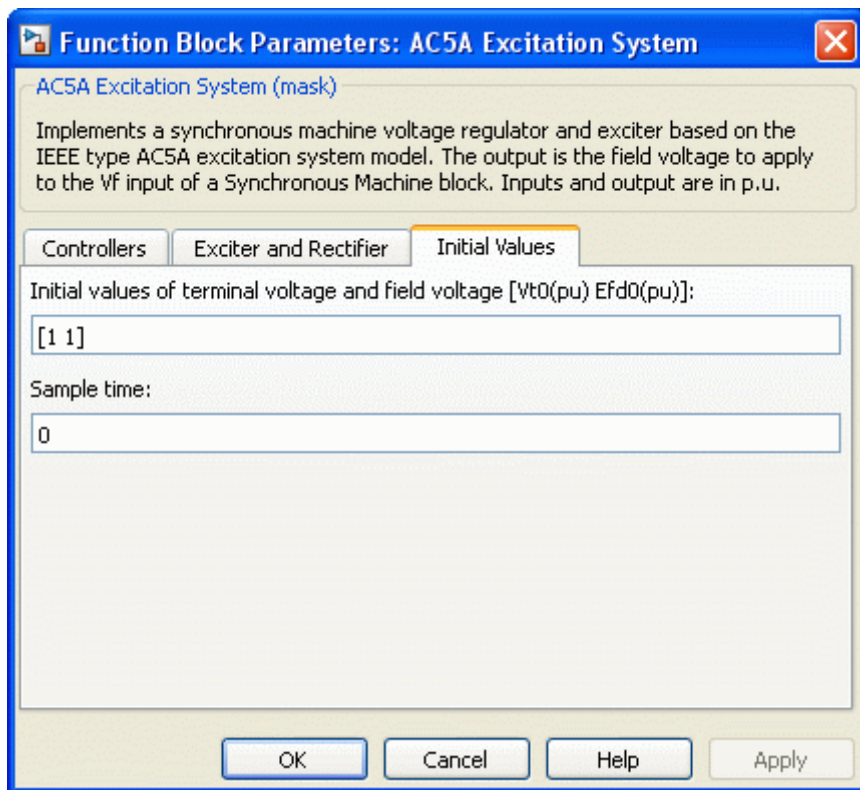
Function Block Parameters: AC5A Excitation System

AC5A Excitation System (mask)

Implements a synchronous machine voltage regulator and exciter based on the IEEE type AC5A excitation system model. The output is the field voltage to apply to the Vf input of a Synchronous Machine block. Inputs and output are in p.u.

Controllers | Exciter and Rectifier | Initial Values

Initial values of terminal voltage and field voltage [Vt0(pu) Efd0(pu)]:

[1 1]

Sample time:

0

OK | Cancel | Help | Apply